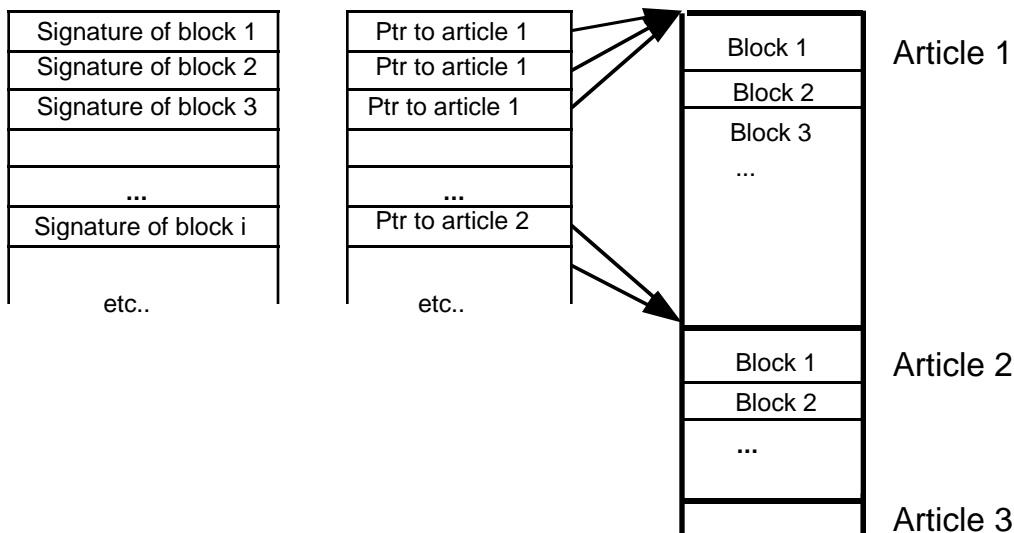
Signature of block 1
Signature of block 2
Signature of block 3

...
Signature of block i

etc..

Ptr to article 1
Ptr to article 1
Ptr to article 1

...
Ptr to article 2

etc..

Block 1
Block 2
Block 3
...

Article 1

Block 1
Block 2
...

Article 2

Article 3